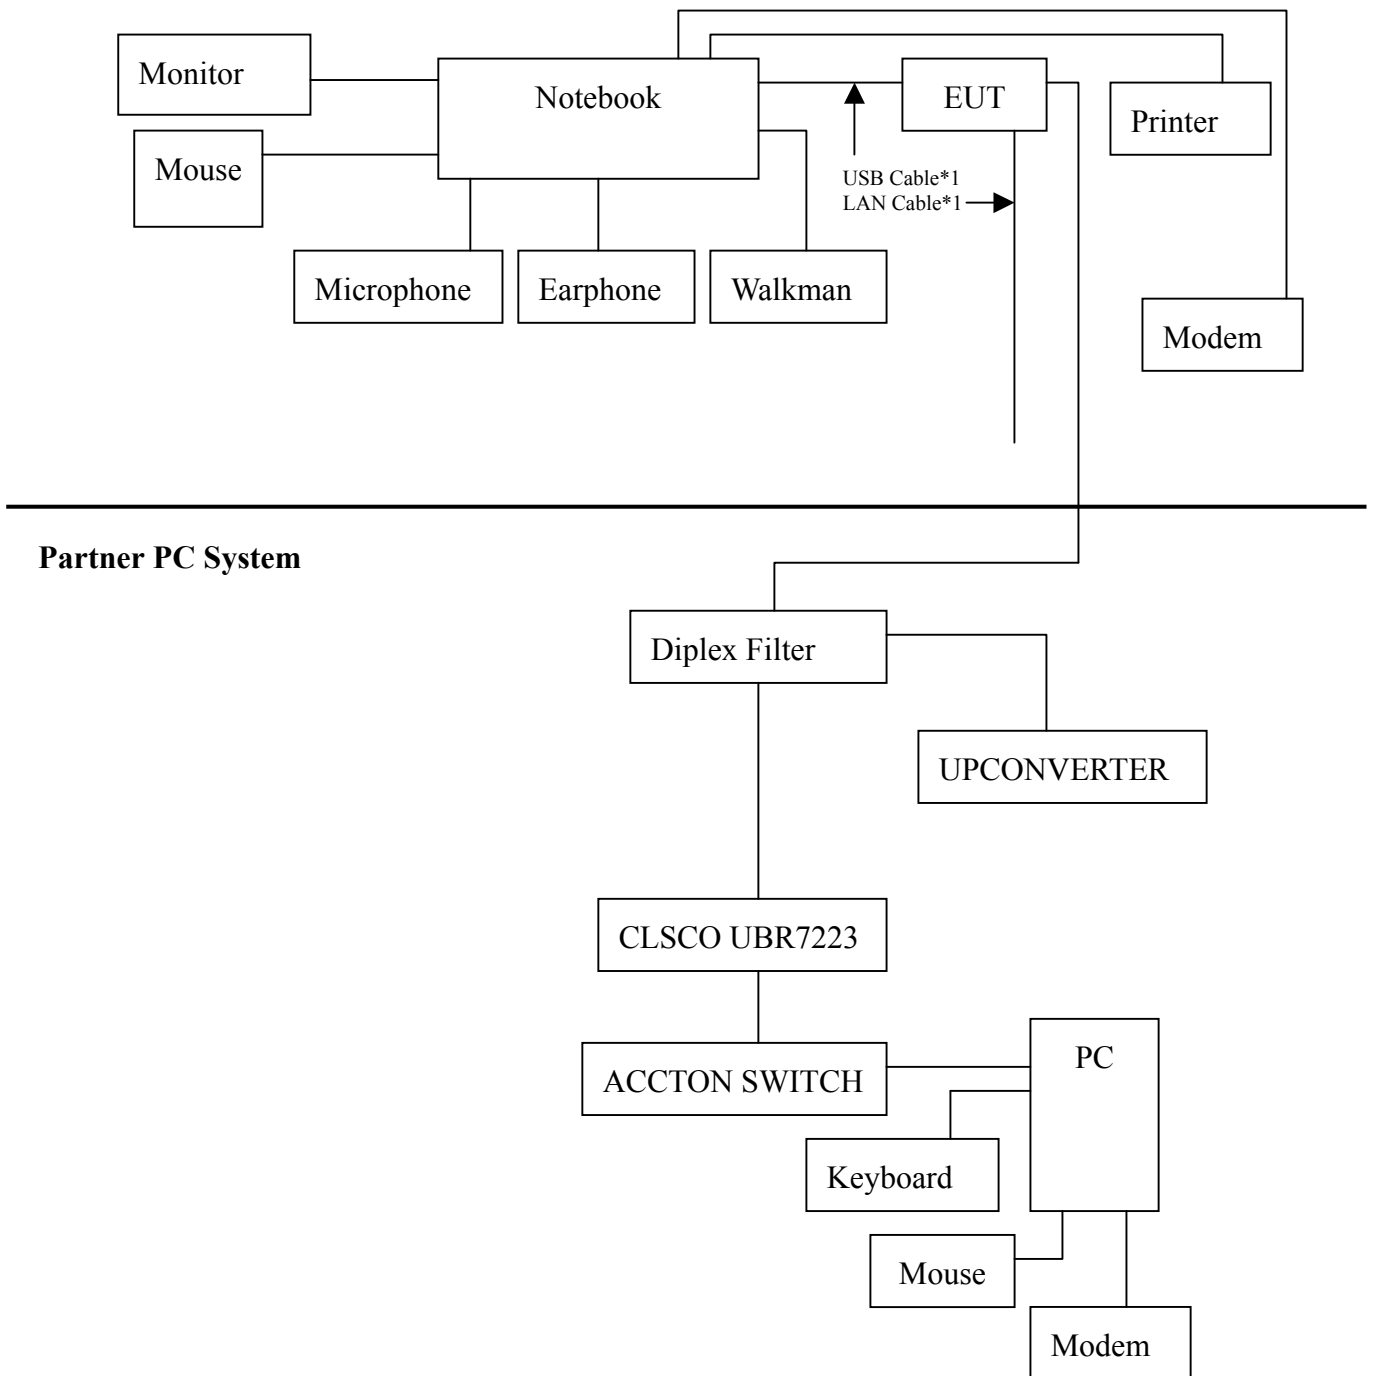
Monitor

Notebook

EUT

Printer

Mouse

USB Cable*1
LAN Cable*1

Microphone

Earphone

Walkman

Modem

Partner PC System

Diplex Filter

UPCONVERTER

CLSCO UBR7223

ACCTON SWITCH

PC

Keyboard

Mouse

Modem